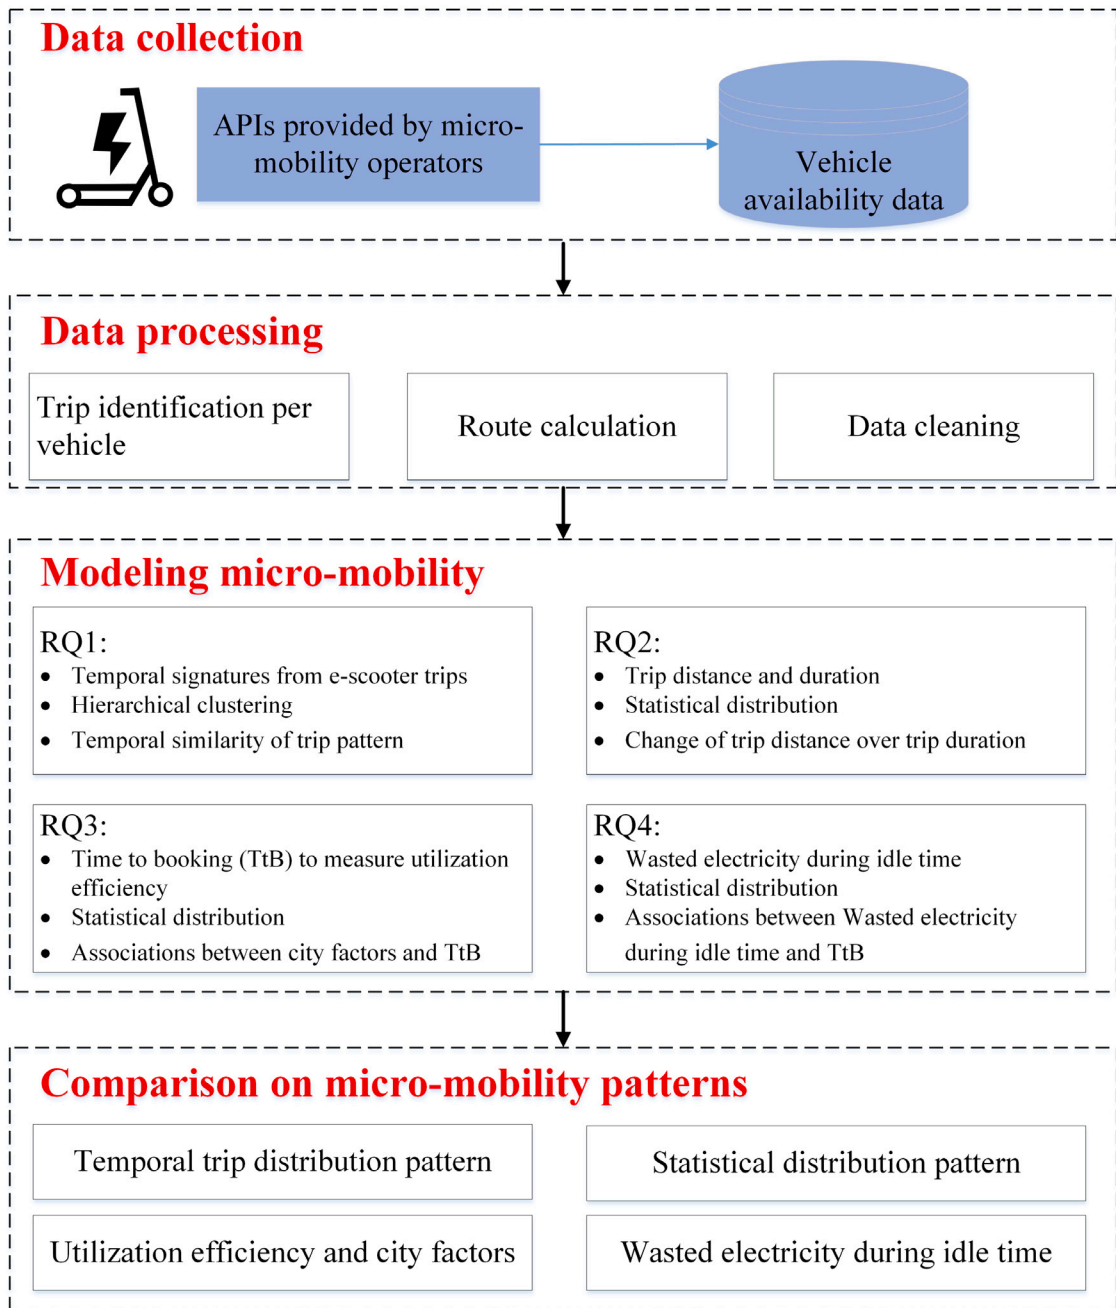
Data collection

APIs provided by micro-mobility operators

Vehicle availability data

Data processing

Trip identification per vehicle

Route calculation

Data cleaning

Modeling micro-mobility

RQ1:
- Temporal signatures from e-scooter trips
- Hierarchical clustering
- Temporal similarity of trip pattern

RQ2:
- Trip distance and duration
- Statistical distribution
- Change of trip distance over trip duration

RQ3:
- Time to booking (TtB) to measure utilization efficiency
- Statistical distribution
- Associations between city factors and TtB

RQ4:
- Wasted electricity during idle time
- Statistical distribution
- Associations between Wasted electricity during idle time and TtB

Comparison on micro-mobility patterns

Temporal trip distribution pattern

Statistical distribution pattern

Utilization efficiency and city factors

Wasted electricity during idle time